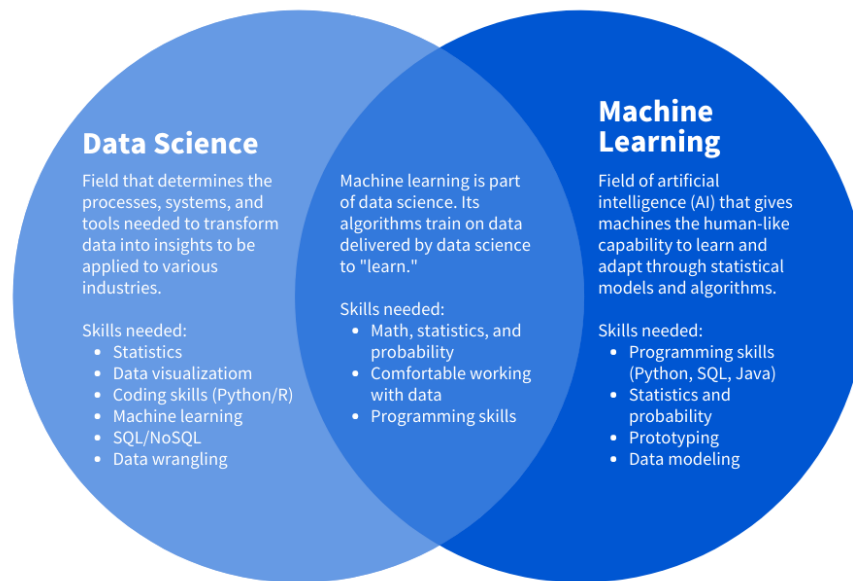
Data Science

Field that determines the processes, systems, and tools needed to transform data into insights to be applied to various industries.

Skills needed:
- Statistics
- Data visualizatiom
- Coding skills (Python/R)
- Machine learning
- SQL/NoSQL
- Data wrangling

Machine learning is part of data science. Its algorithms train on data delivered by data science to "learn."

Skills needed:
- Math, statistics, and probability
- Comfortable working with data
- Programming skills

Machine Learning

Field of artificial intelligence (AI) that gives machines the human-like capability to learn and adapt through statistical models and algorithms.

Skills needed:
- Programming skills (Python, SQL, Java)
- Statistics and probability
- Prototyping
- Data modeling